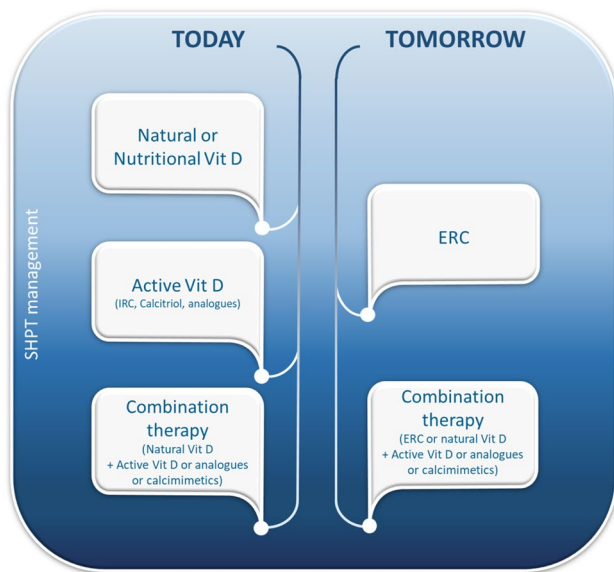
TODAY

TOMORROW

SHPT management

Natural or Nutritional Vit D

Active Vit D
(IRC, Calcitriol, analogues)

Combination therapy
(Natural Vit D + Active Vit D or analogues or calcimimetics)

ERC

Combination therapy
(ERC or natural Vit D + Active Vit D or analogues or calcimimetics)